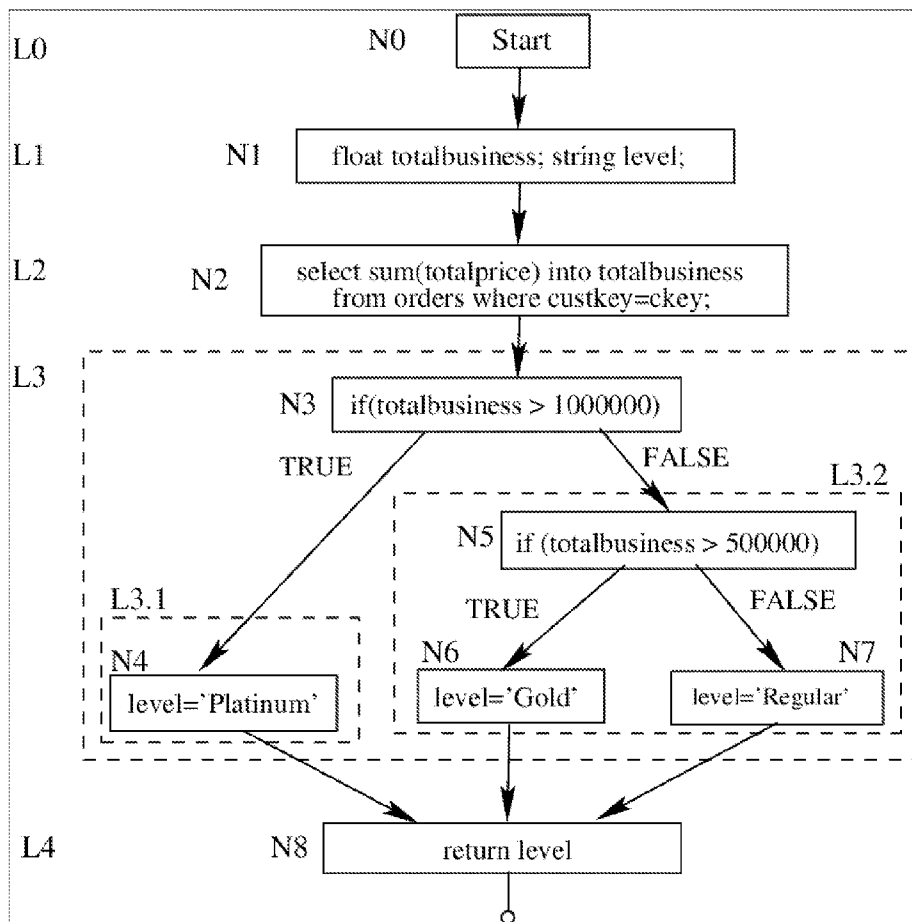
L0
N0
Start

L1
N1
float totalbusiness; string level;

L2
N2
select sum(totalprice) into totalbusiness from orders where custkey=ckey;

L3
N3
if(totalbusiness > 1000000)
TRUE
FALSE
L3.2
N5
if (totalbusiness > 500000)
TRUE
FALSE
L3.1
N4
level=`Platinum'
N6
level=`Gold'
N7
level=`Regular'

L4
N8
return level